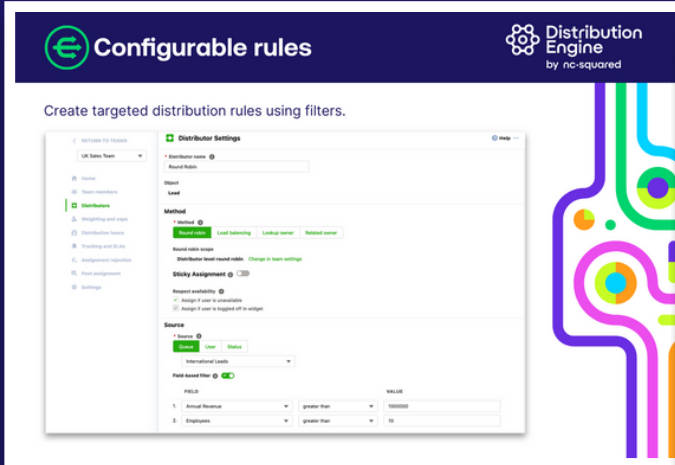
Configurable rules

Distribution Engine by nc-squared

Create targeted distribution rules using filters.

< RETURN TO TEAMS

UK Sales Team

Home
Team members
Distributors
Weighting and caps
Distribution hours
Tracking and SLAs
Assignment rejection
Post assignment
Settings

Distributor Settings

Help

* Distributor name

Round Robin

Object

Lead

Method

* Method

Round robin | Load balancing | Lookup owner | Related owner

Round robin scope

Distributor level round robin Change in team settings

Sticky Assignment

Respect availability

Assign if user is unavailable

Assign if user is logged off in widget

Source

* Source

Queue | User | Status

International Leads

Field-based filter

| | FIELD | | VALUE |
|---|---|---|---|
| 1. | Annual Revenue | greater than | 1000000 |
| 2. | Employees | greater than | 10 |